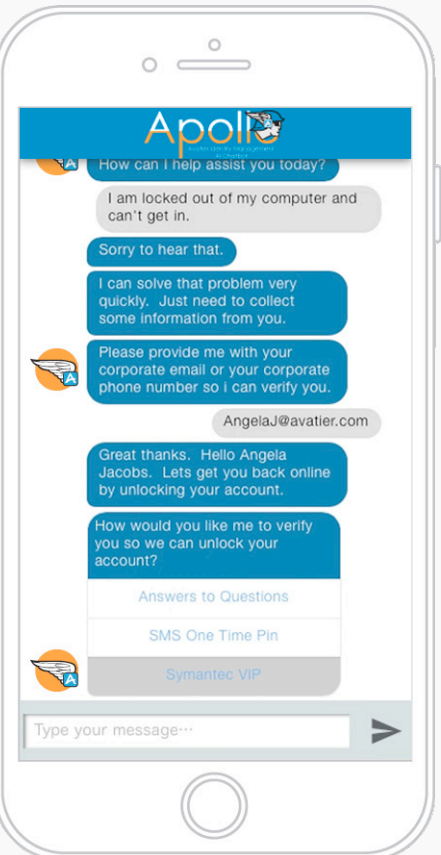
Apollo
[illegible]

How can I help assist you today?

I am locked out of my computer and can't get in.

Sorry to hear that.

I can solve that problem very quickly. Just need to collect some information from you.

Please provide me with your corporate email or your corporate phone number so i can verify you.

AngelaJ@avatier.com

Great thanks. Hello Angela Jacobs. Lets get you back online by unlocking your account.

How would you like me to verify you so we can unlock your account?

Answers to Questions

SMS One Time Pin

Symantec VIP

Type your message···